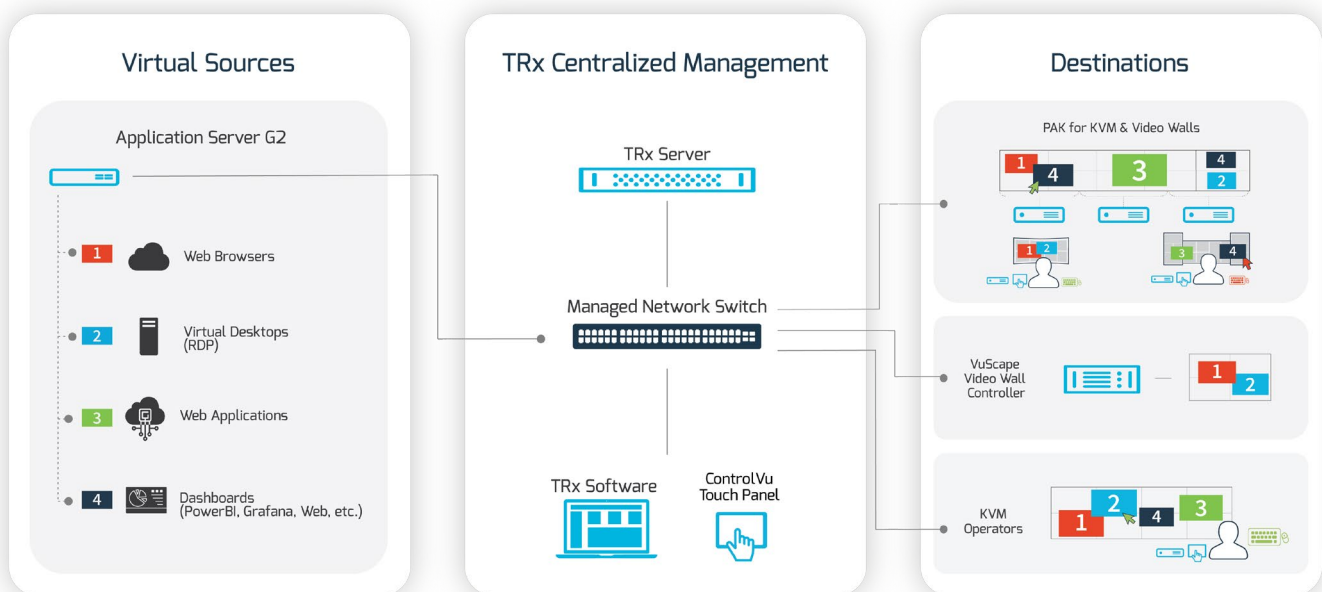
Virtual Sources

Application Server G2

1 Web Browsers

2 Virtual Desktops (RDP)

3 Web Applications

4 Dashboards (PowerBI, Grafana, Web, etc.)

TRx Centralized Management

TRx Server

Managed Network Switch

TRx Software

ControlVu Touch Panel

Destinations

PAK for KVM & Video Walls

1 4 3 4 2

1 2

3 4

VuScape Video Wall Controller

1 2

KVM Operators

1 2 4 3